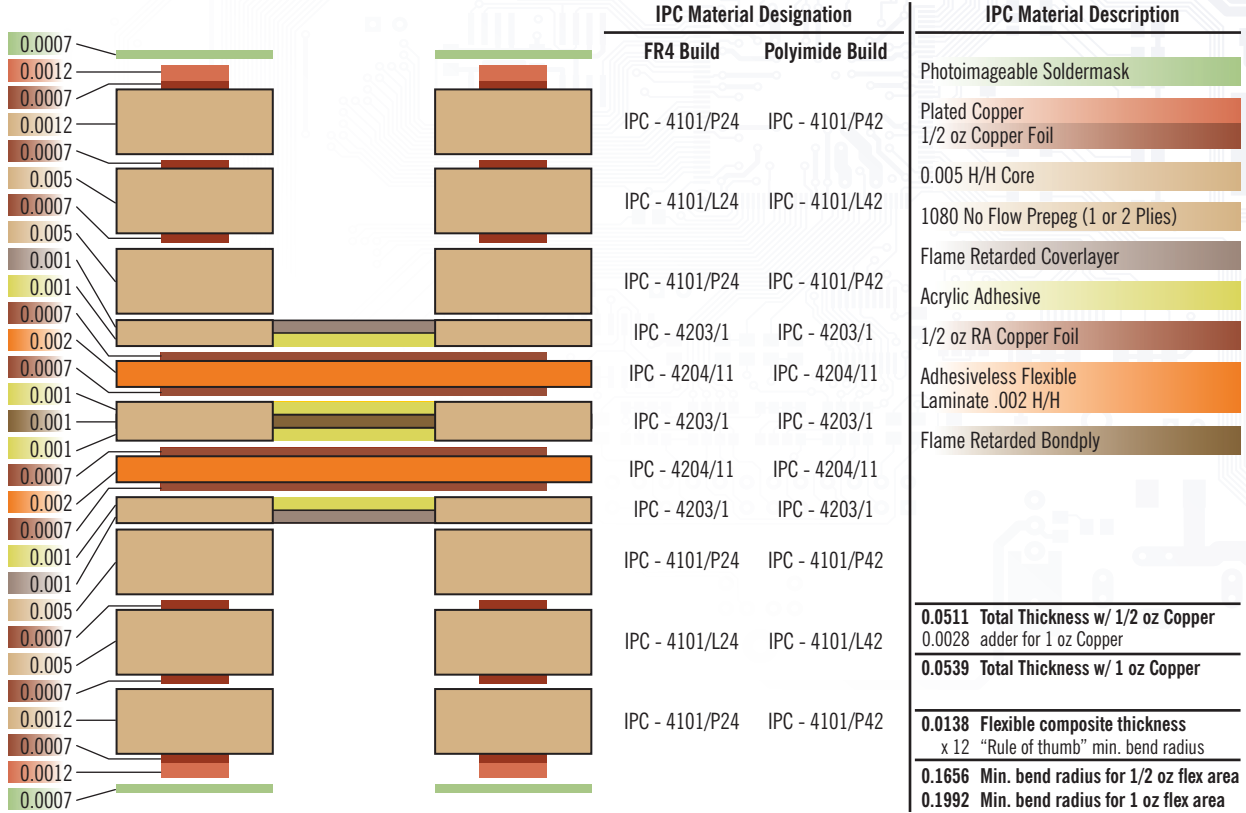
0.0007
0.0012
0.0007
0.0012
0.0007
0.005
0.0007
0.005
0.001
0.001
0.0007
0.002
0.0007
0.001
0.001
0.001
0.0007
0.002
0.0007
0.001
0.001
0.005
0.0007
0.005
0.0007
0.0012
0.0007
0.0012
0.0007

IPC Material Designation

| FR4 Build | Polyimide Build |
|---|---|
| IPC - 4101/P24 | IPC - 4101/P42 |
| IPC - 4101/L24 | IPC - 4101/L42 |
| IPC - 4101/P24 | IPC - 4101/P42 |
| IPC - 4203/1 | IPC - 4203/1 |
| IPC - 4204/11 | IPC - 4204/11 |
| IPC - 4203/1 | IPC - 4203/1 |
| IPC - 4204/11 | IPC - 4204/11 |
| IPC - 4203/1 | IPC - 4203/1 |
| IPC - 4101/P24 | IPC - 4101/P42 |
| IPC - 4101/L24 | IPC - 4101/L42 |
| IPC - 4101/P24 | IPC - 4101/P42 |

IPC Material Description

Photoimageable Soldermask
Plated Copper
1/2 oz Copper Foil
0.005 H/H Core
1080 No Flow Prepeg (1 or 2 Plies)
Flame Retarded Coverlayer
Acrylic Adhesive
1/2 oz RA Copper Foil
Adhesiveless Flexible Laminate .002 H/H
Flame Retarded Bondply

0.0511 Total Thickness w/ 1/2 oz Copper
0.0028 adder for 1 oz Copper
0.0539 Total Thickness w/ 1 oz Copper

0.0138 Flexible composite thickness
x 12 "Rule of thumb" min. bend radius
0.1656 Min. bend radius for 1/2 oz flex area
0.1992 Min. bend radius for 1 oz flex area